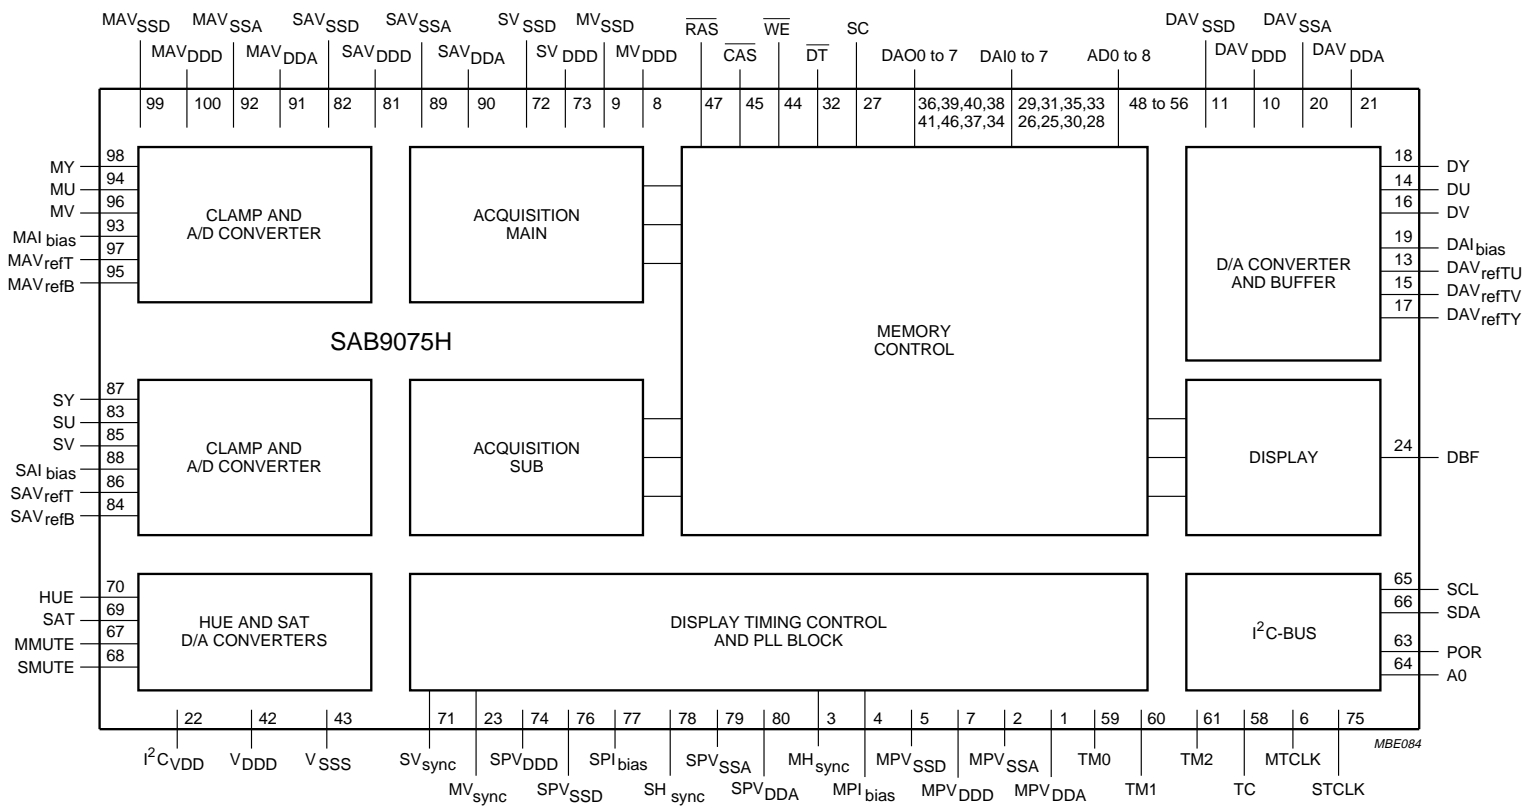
$MAV_{SSD}$ $MAV_{SSA}$ $SAV_{SSD}$ $SAV_{SSA}$ $SV_{SSD}$ $MV_{SSD}$ $\overline{RAS}$ $\overline{WE}$ SC $DAV_{SSD}$ $DAV_{SSA}$

$MAV_{DDD}$ $MAV_{DDA}$ $SAV_{DDD}$ $SAV_{DDA}$ $SV_{DDD}$ $MV_{DDD}$ $\overline{CAS}$ $\overline{DT}$ DAO0 to 7 DAI0 to 7 AD0 to 8 $DAV_{DDD}$ $DAV_{DDA}$

99 100 92 91 82 81 89 90 72 73 9 8 47 45 44 32 27 36,39,40,38 41,46,37,34 29,31,35,33 26,25,30,28 48 to 56 11 10 20 21

MY 98
MU 94
MV 96
$MAI_{bias}$ 93
$MAV_{refT}$ 97
$MAV_{refB}$ 95

CLAMP AND A/D CONVERTER

ACQUISITION MAIN

MEMORY CONTROL

18 DY
14 DU
16 DV
19 $DAI_{bias}$
13 $DAV_{refTU}$
15 $DAV_{refTV}$
17 $DAV_{refTY}$

D/A CONVERTER AND BUFFER

SAB9075H

SY 87
SU 83
SV 85
$SAI_{bias}$ 88
$SAV_{refT}$ 86
$SAV_{refB}$ 84

CLAMP AND A/D CONVERTER

ACQUISITION SUB

DISPLAY

24 DBF

HUE 70
SAT 69
MMUTE 67
SMUTE 68

HUE AND SAT D/A CONVERTERS

DISPLAY TIMING CONTROL AND PLL BLOCK

$I^2C$-BUS

65 SCL
66 SDA
63 POR
64 A0

22 42 43 71 23 74 76 77 78 79 80 3 4 5 7 2 1 59 60 61 58 6 75

$I^2C_{VDD}$ $V_{DDD}$ $V_{SSS}$ $SV_{sync}$ $MV_{sync}$ $SPV_{DDD}$ $SPV_{SSD}$ $SPI_{bias}$ $SH_{sync}$ $SPV_{SSA}$ $SPV_{DDA}$ $MH_{sync}$ $MPI_{bias}$ $MPV_{SSD}$ $MPV_{DDD}$ $MPV_{SSA}$ $MPV_{DDA}$ TM0 TM1 TM2 TC MTCLK STCLK

MBE084